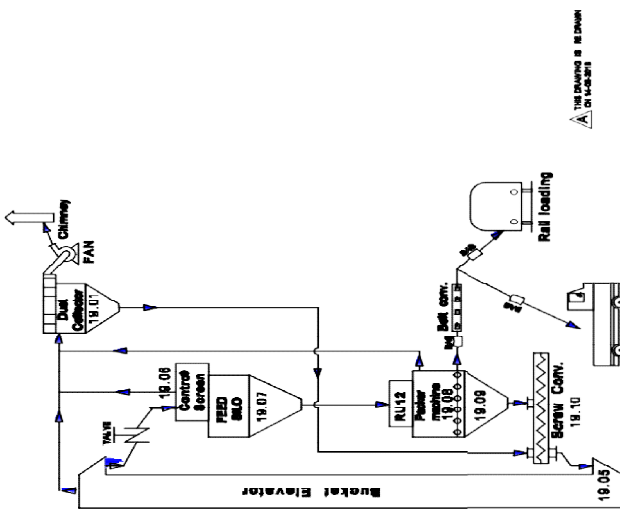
THIS DRAWING IS RE DRAWN ON 14-08-2018

Chimney

FAN

Dust Collector 19.01

Rail loading

Belt conv.

19.06 Control Screen

FEED SILO 19.07

VALVE

RU12 Packer machine 19.08

19.09

Screw Conv. 19.10

Bucket Elevator

19.05